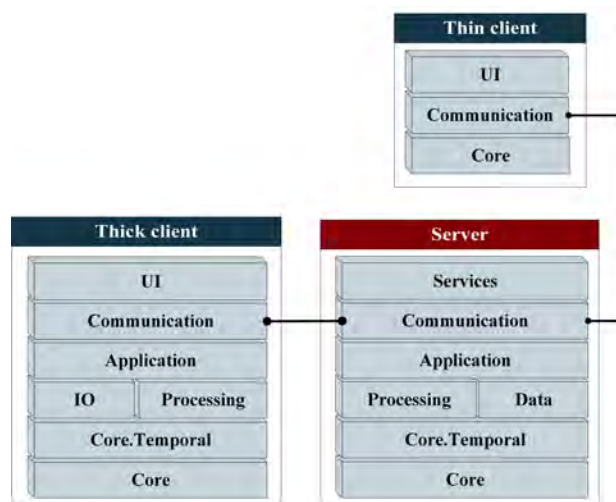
Thin client

UI

Communication

Core

Thick client

UI

Communication

Application

IO

Processing

Core.Temporal

Core

Server

Services

Communication

Application

Processing

Data

Core.Temporal

Core